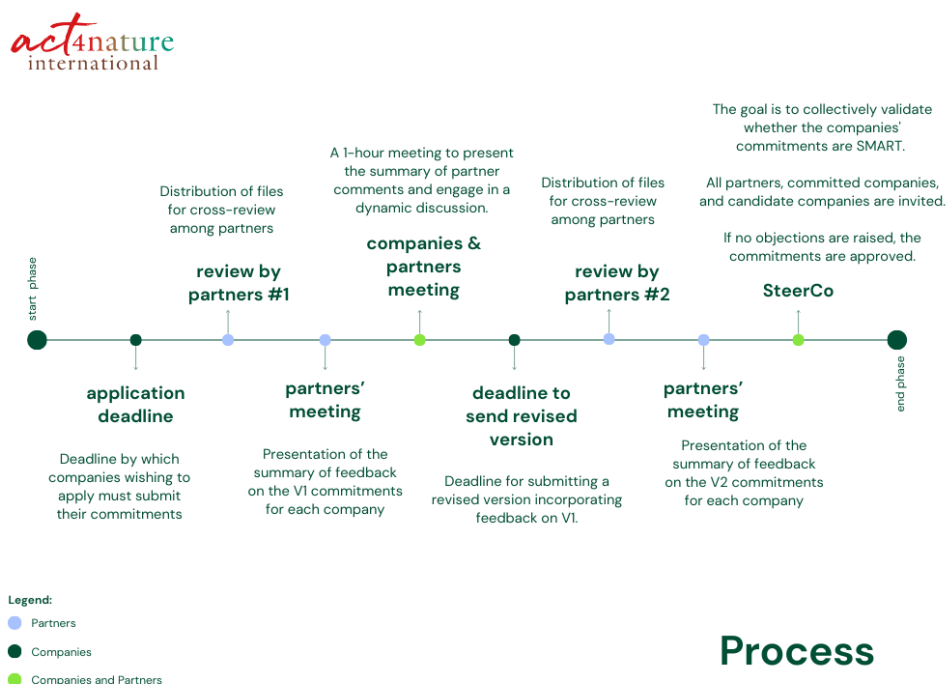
act4nature
international

start phase

application deadline

Deadline by which companies wishing to apply must submit their commitments

Distribution of files for cross-review among partners

review by partners #1

partners' meeting

Presentation of the summary of feedback on the V1 commitments for each company

A 1-hour meeting to present the summary of partner comments and engage in a dynamic discussion.

companies & partners meeting

deadline to send revised version

Deadline for submitting a revised version incorporating feedback on V1.

Distribution of files for cross-review among partners

review by partners #2

partners' meeting

Presentation of the summary of feedback on the V2 commitments for each company

The goal is to collectively validate whether the companies' commitments are SMART.

All partners, committed companies, and candidate companies are invited.

If no objections are raised, the commitments are approved.

SteerCo

end phase

Legend:
Partners
Companies
Companies and Partners

Process